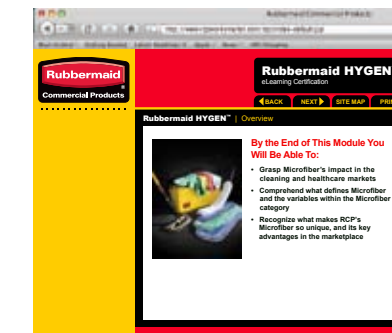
Rubbermaid Commercial Products

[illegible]

Rubbermaid
Commercial Products

Rubbermaid HYGEN
eLearning Certification

BACK NEXT SITE MAP PRI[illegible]

Rubbermaid HYGEN™ | Overview

By the End of This Module You Will Be Able To:

• Grasp Microfiber's impact in the cleaning and healthcare markets
• Comprehend what defines Microfiber and the variables within the Microfiber category
• Recognize what makes RCP's Microfiber so unique, and its key advantages in the marketplace